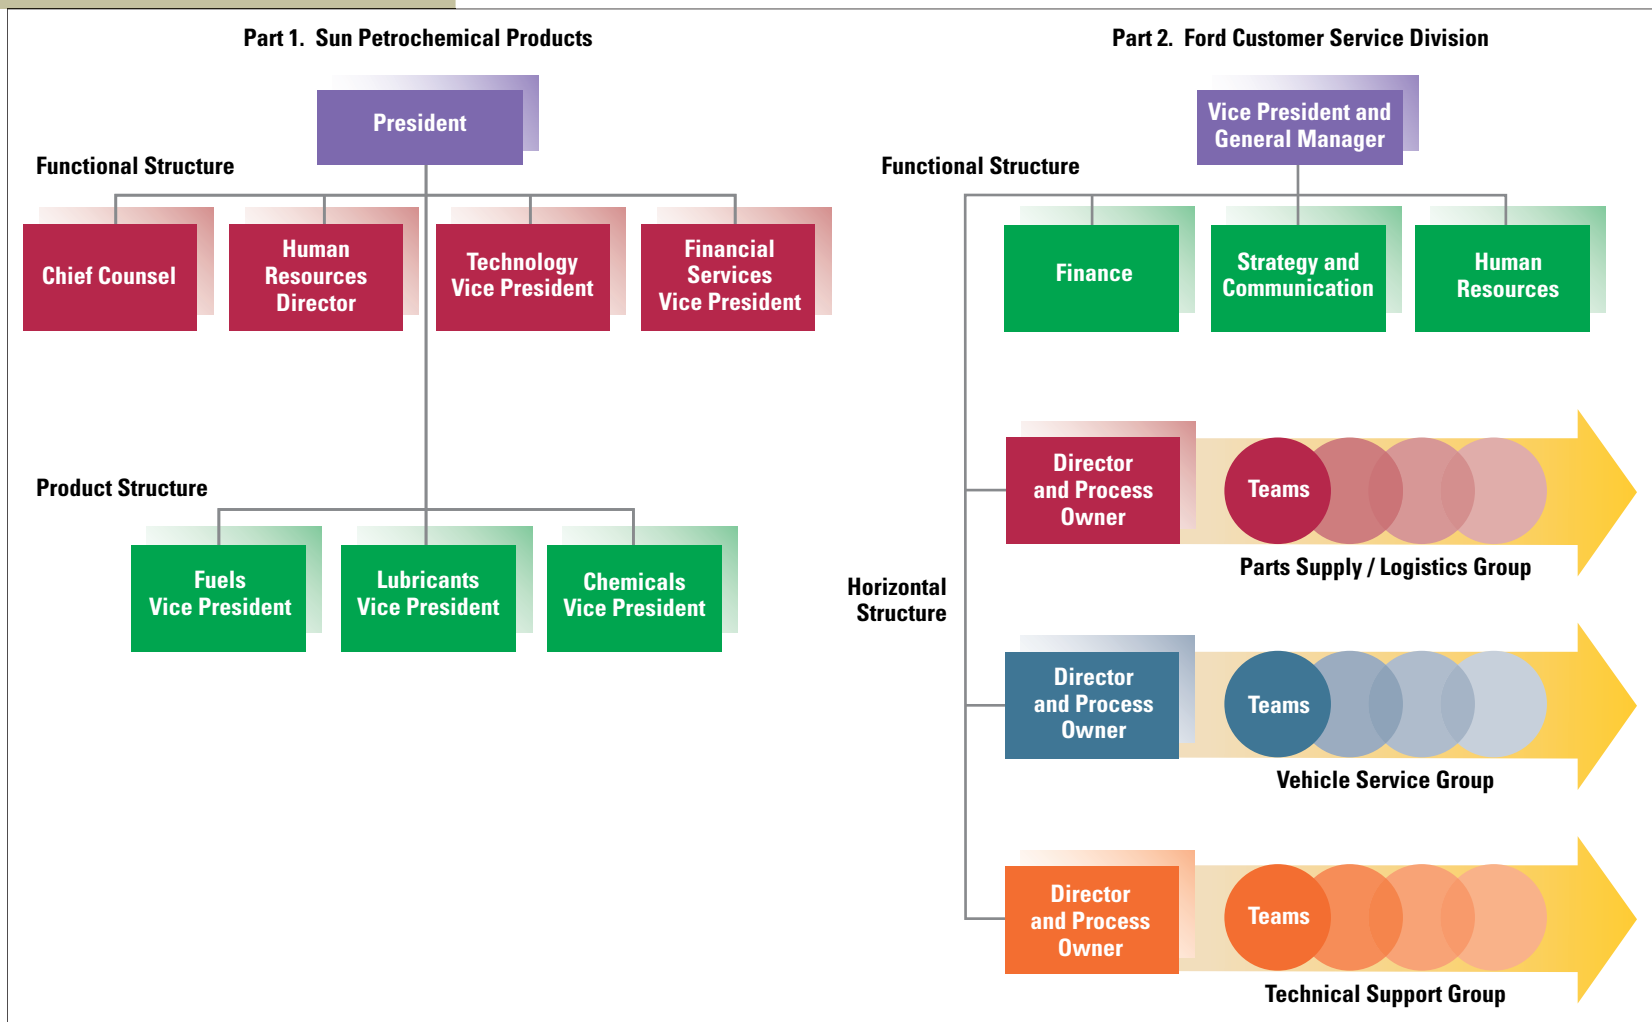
Part 1. Sun Petrochemical Products

President

Functional Structure

Chief Counsel

Human Resources Director

Technology Vice President

Financial Services Vice President

Product Structure

Fuels Vice President

Lubricants Vice President

Chemicals Vice President

Part 2. Ford Customer Service Division

Vice President and General Manager

Functional Structure

Finance

Strategy and Communication

Human Resources

Horizontal Structure

Director and Process Owner

Teams

Parts Supply / Logistics Group

Director and Process Owner

Teams

Vehicle Service Group

Director and Process Owner

Teams

Technical Support Group